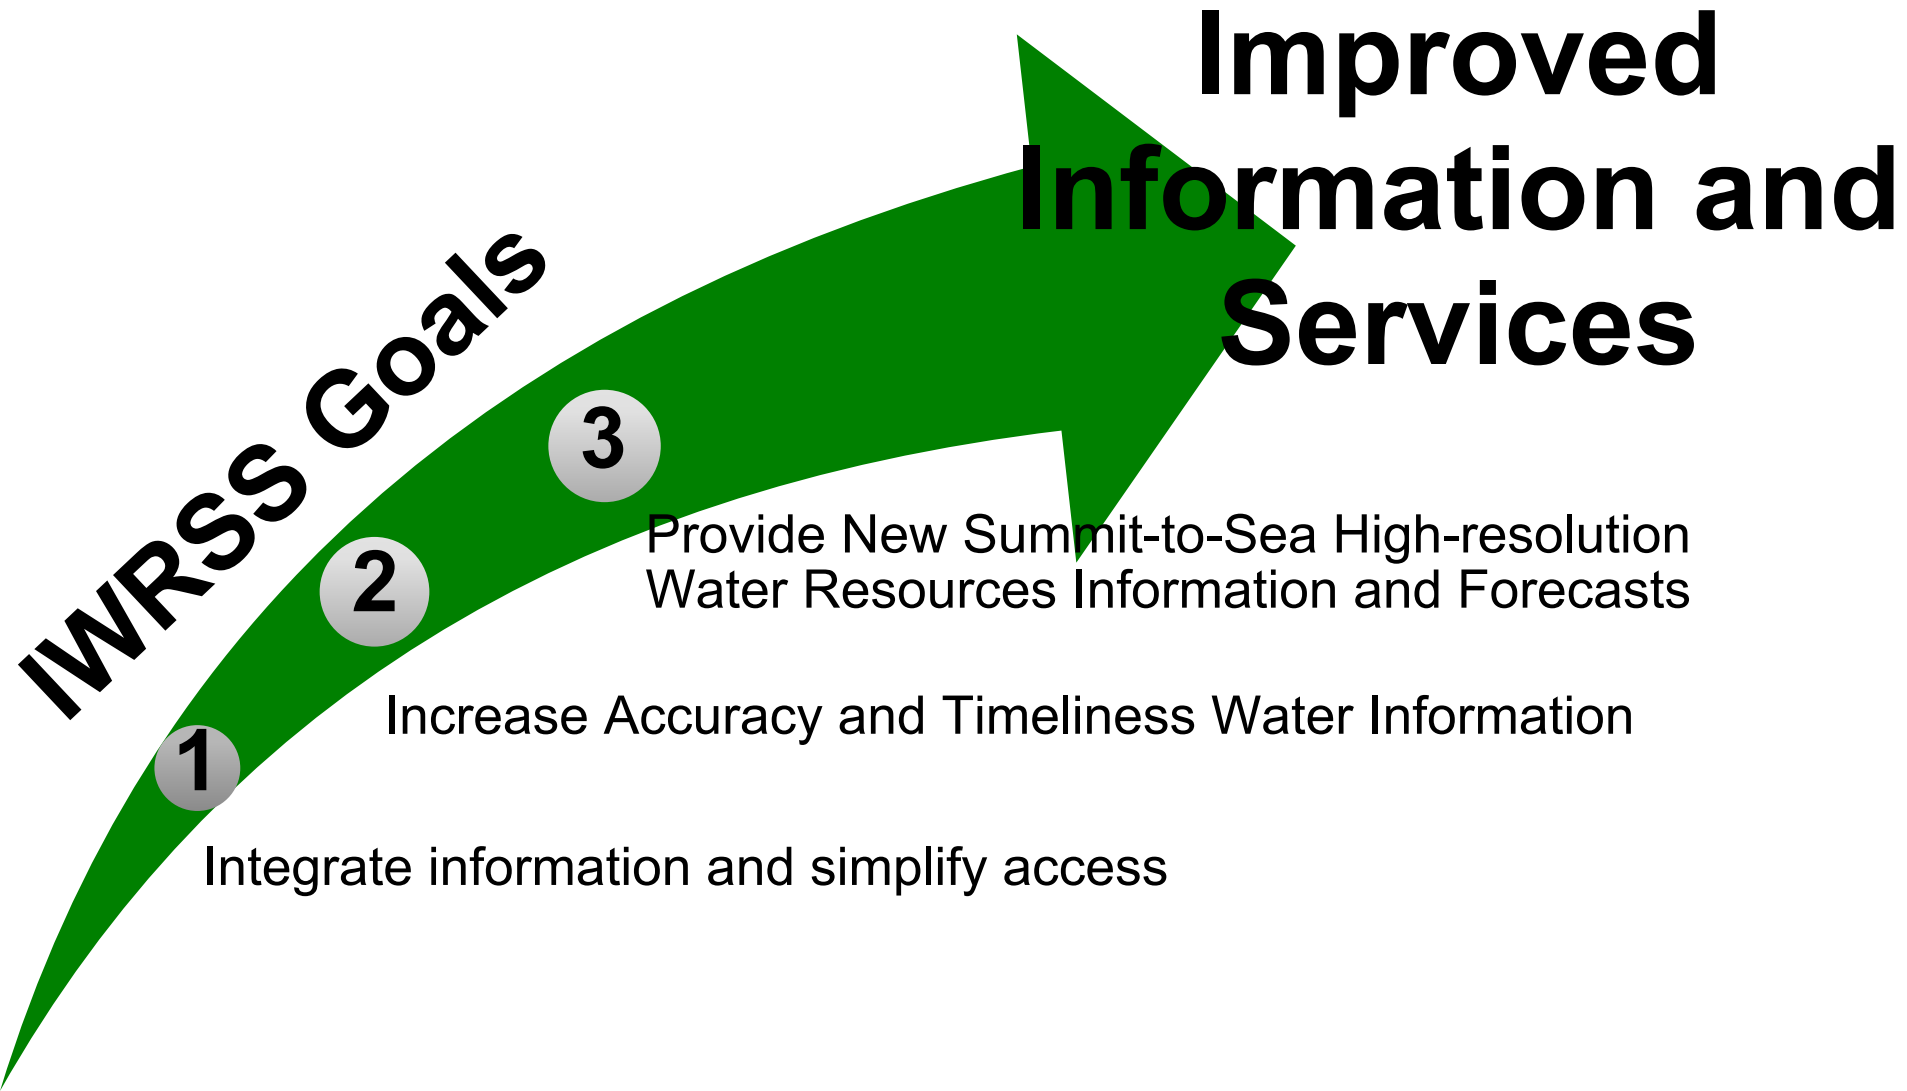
Improved Information and Services

IWRSS Goals

3

Provide New Summit-to-Sea High-resolution Water Resources Information and Forecasts

2

Increase Accuracy and Timeliness Water Information

1

Integrate information and simplify access